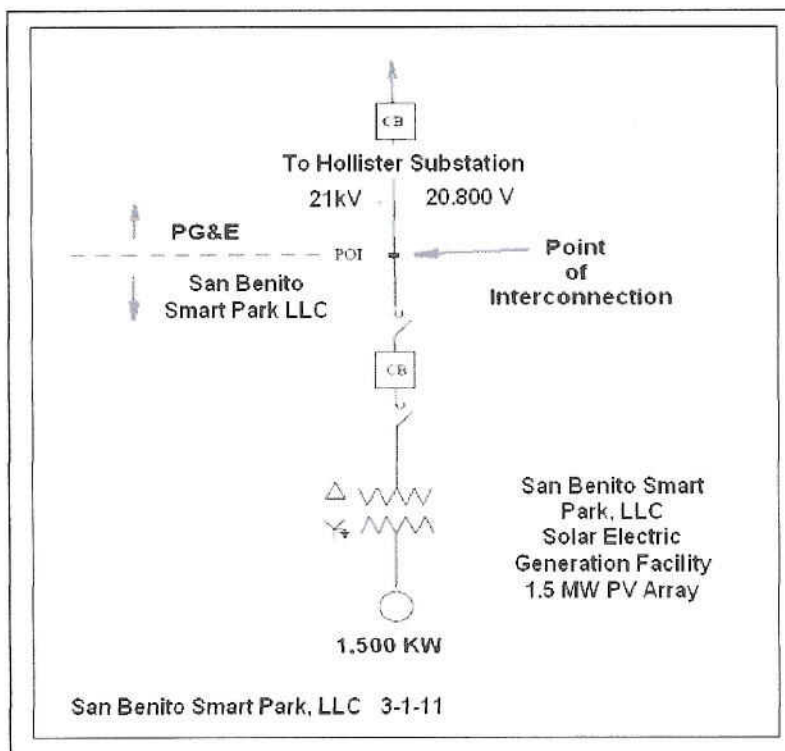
CB

To Hollister Substation

21kV 20.800 V

PG&E

POI

Point of Interconnection

San Benito Smart Park LLC

CB

San Benito Smart Park, LLC Solar Electric Generation Facility 1.5 MW PV Array

1.500 KW

San Benito Smart Park, LLC 3-1-11